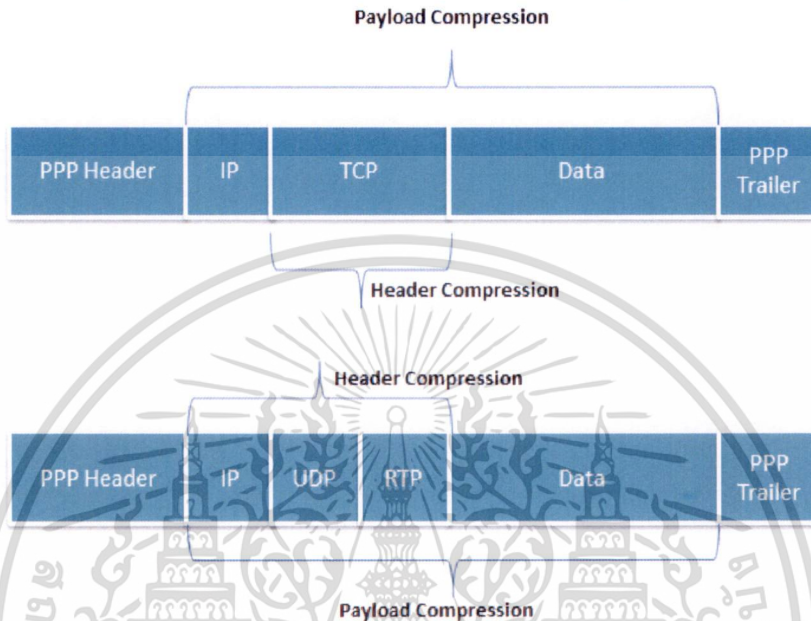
Payload Compression

| PPP Header | IP | TCP | Data | PPP Trailer |
|---|---|---|---|---|

Header Compression

Header Compression

| PPP Header | IP | UDP | RTP | Data | PPP Trailer |
|---|---|---|---|---|---|

Payload Compression